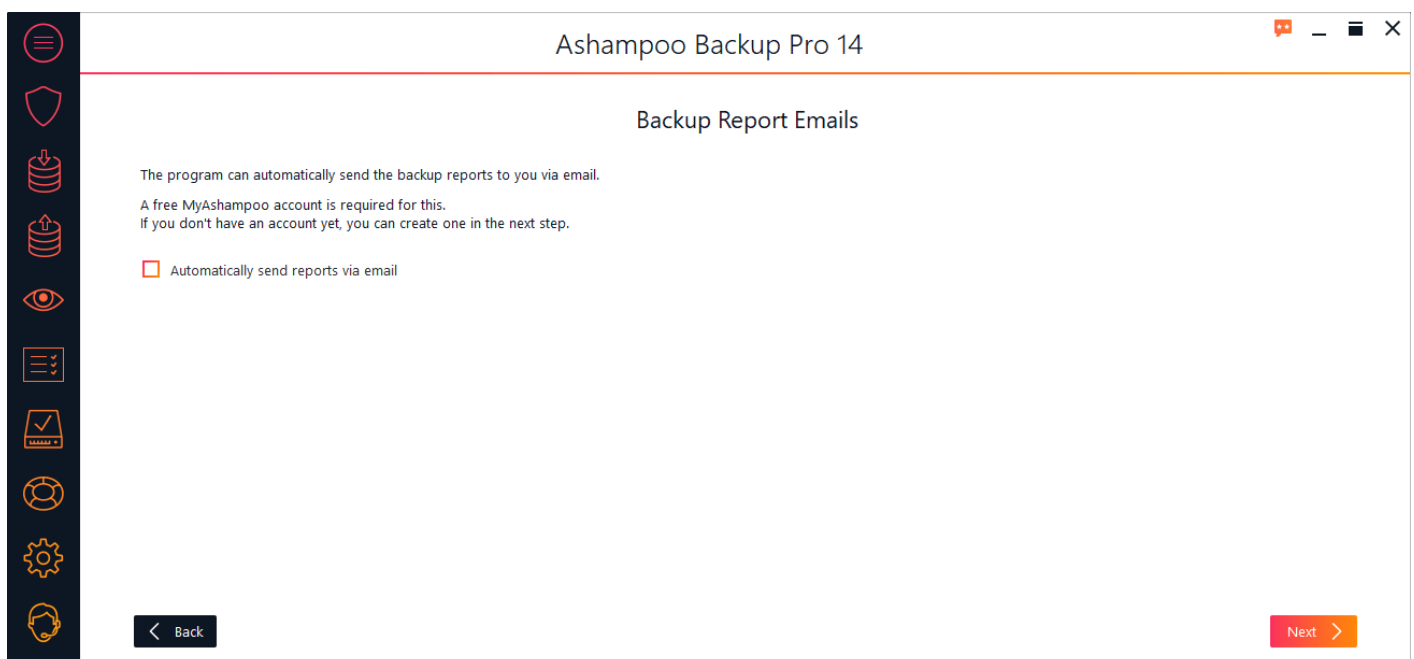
Ashampoo Backup Pro 14

Backup Report Emails

The program can automatically send the backup reports to you via email.

A free MyAshampoo account is required for this.
If you don't have an account yet, you can create one in the next step.

Automatically send reports via email

Back

Next